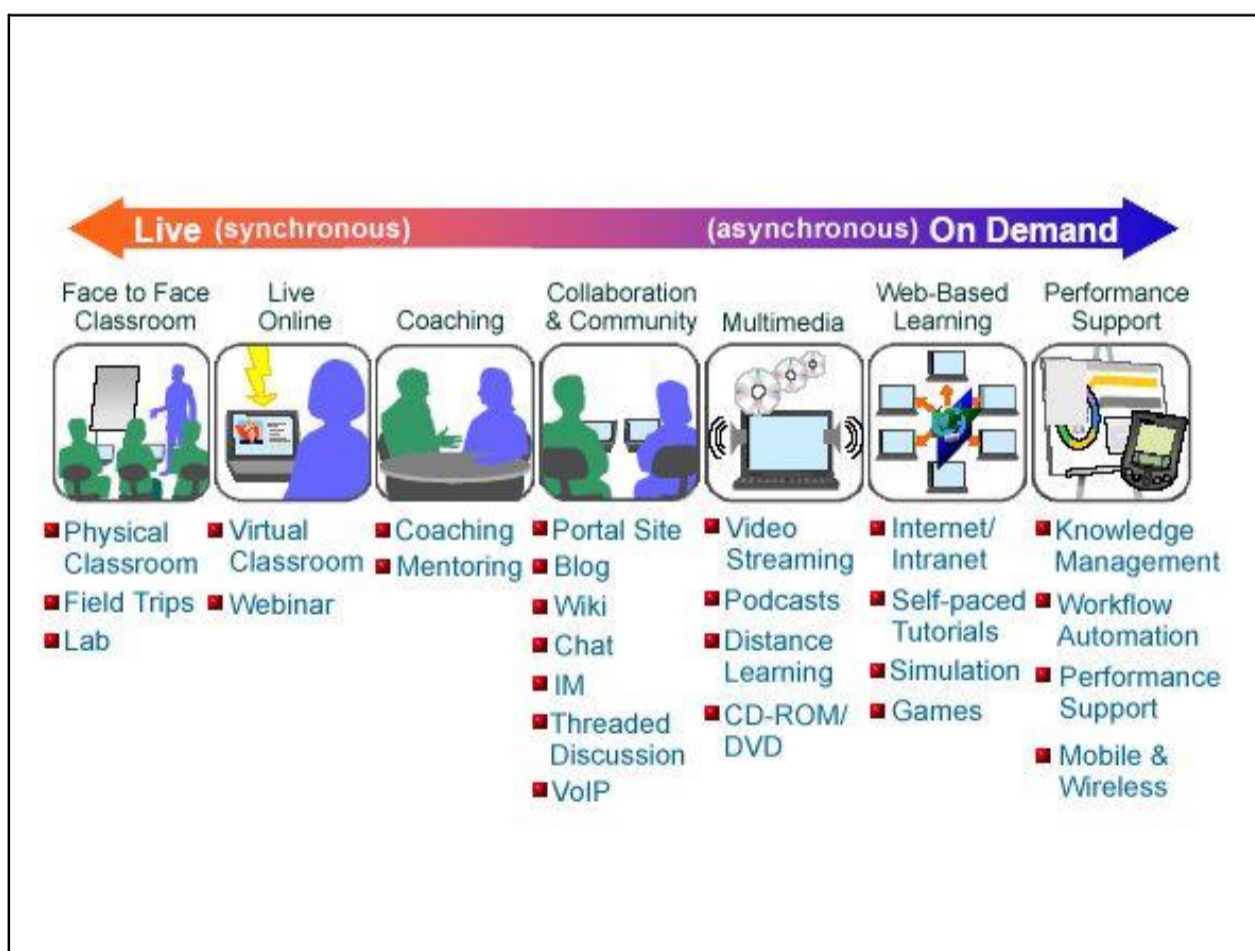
Live (synchronous) (asynchronous) On Demand

Face to Face Classroom

- Physical Classroom
- Field Trips
- Lab

Live Online

- Virtual Classroom
- Webinar

Coaching

- Coaching
- Mentoring

Collaboration & Community

- Portal Site
- Blog
- Wiki
- Chat
- IM
- Threaded Discussion
- VoIP

Multimedia

- Video Streaming
- Podcasts
- Distance Learning
- CD-ROM/ DVD

Web-Based Learning

- Internet/ Intranet
- Self-paced Tutorials
- Simulation
- Games

Performance Support

- Knowledge Management
- Workflow Automation
- Performance Support
- Mobile & Wireless